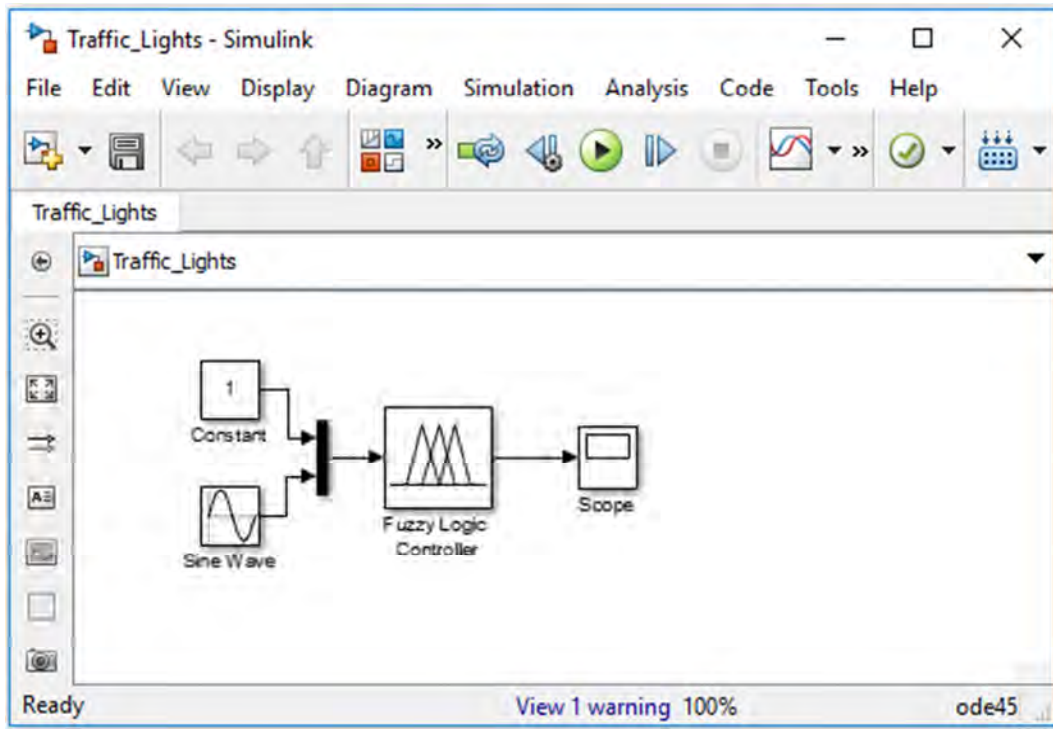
Traffic_Lights - Simulink

File Edit View Display Diagram Simulation Analysis Code Tools Help

Traffic_Lights

Traffic_Lights

1

Constant

Sine Wave

Fuzzy Logic Controller

Scope

Ready

View 1 warning 100%

ode45